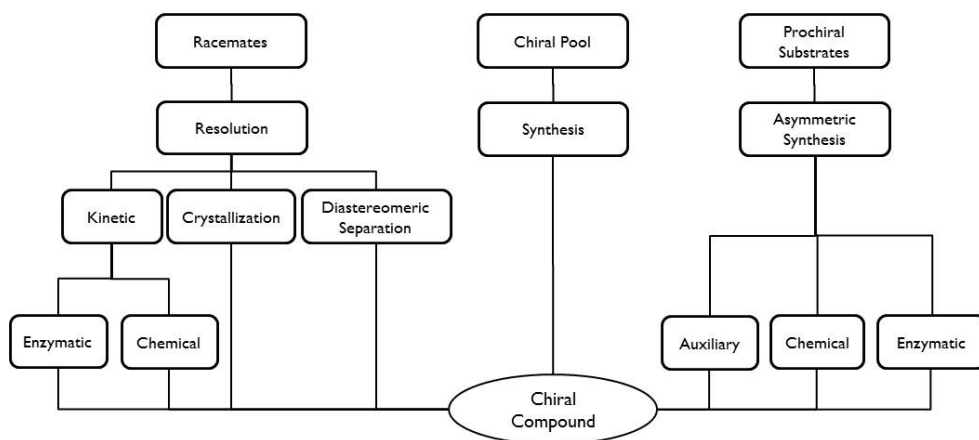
Racemates

Resolution

Kinetic

Crystallization

Diastereomeric Separation

Enzymatic

Chemical

Chiral Pool

Synthesis

Prochiral Substrates

Asymmetric Synthesis

Auxiliary

Chemical

Enzymatic

Chiral Compound